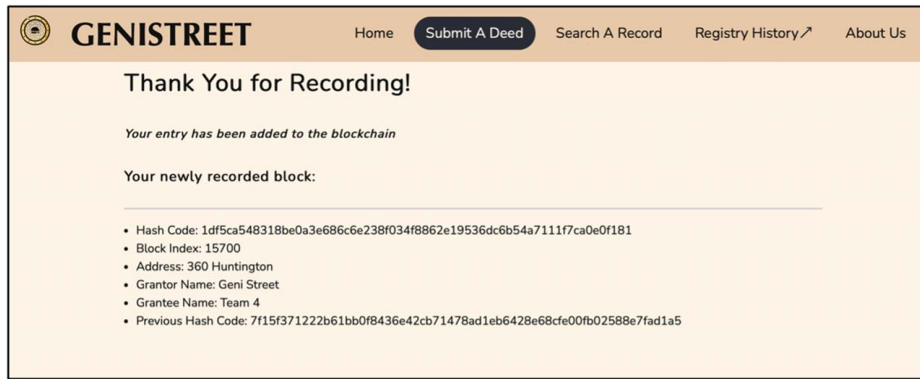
GENISTREET

Home Submit A Deed Search A Record Registry History↗ About Us

Thank You for Recording!

*Your entry has been added to the blockchain*

Your newly recorded block:

- Hash Code: 1df5ca548318be0a3e686c6e238f034f8862e19536dc6b54a7111f7ca0e0f181
- Block Index: 15700
- Address: 360 Huntington
- Grantor Name: Geni Street
- Grantee Name: Team 4
- Previous Hash Code: 7f15f371222b61bb0f8436e42cb71478ad1eb6428e68cfe00fb02588e7fad1a5